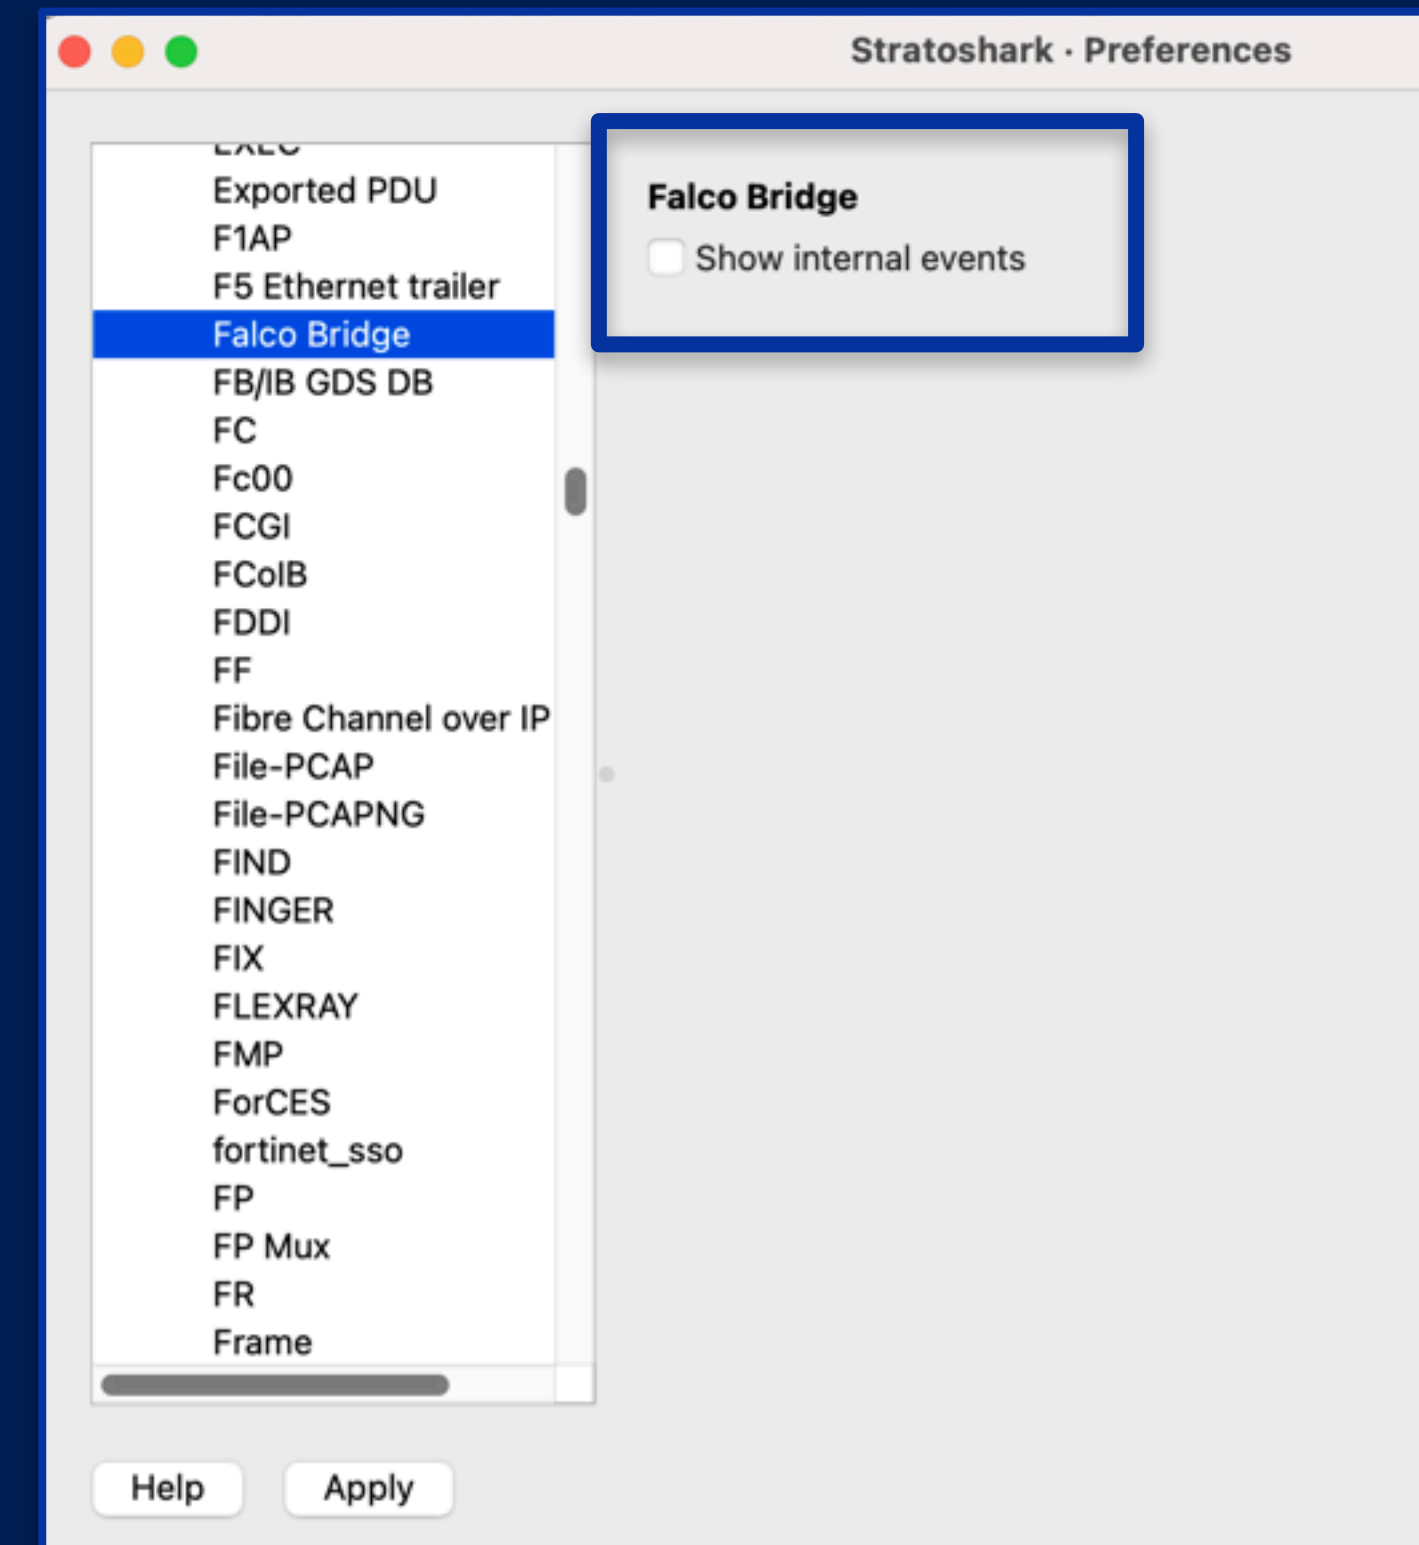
Stratoshark · Preferences

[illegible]
Exported PDU
F1AP
F5 Ethernet trailer
Falco Bridge
FB/IB GDS DB
FC
Fc00
FCGI
FCoIB
FDDI
FF
Fibre Channel over IP
File-PCAP
File-PCAPNG
FIND
FINGER
FIX
FLEXRAY
FMP
ForCES
fortinet_sso
FP
FP Mux
FR
Frame

Falco Bridge
Show internal events

Help
Apply